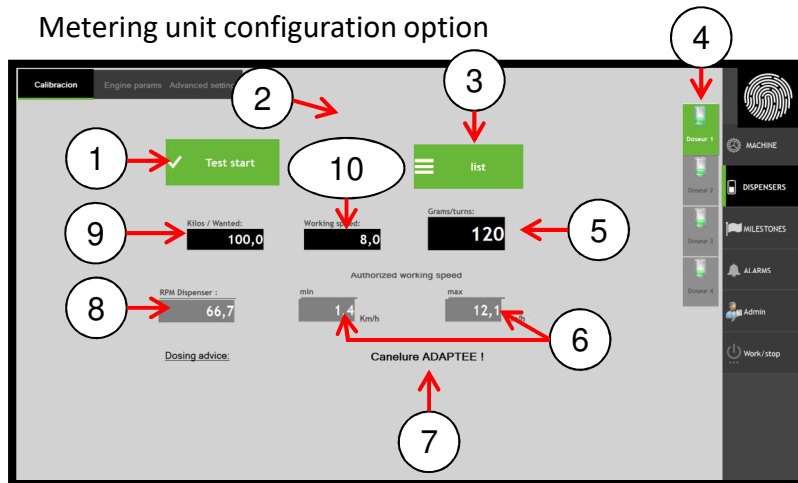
Metering unit configuration option

Calibracion | Engine params | Advanced settin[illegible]

1
Test start

2

3
list

4

10

9
Kilos / Wanted:
100,0

Working sp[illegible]ed:
8,0

Grams/turns:
120

5

Authorized working speed

8
RPM Dispenser :
66,7

min
1,4
Km/h

max
12,1

6

Dosing advice:

Canelure ADAPTEE !

7

Doseur 1
Doseur 2
Doseur 3
Doseur 4

MACHINE
DISPENSERS
MILESTONES
ALARMS
Admin
Work/stop